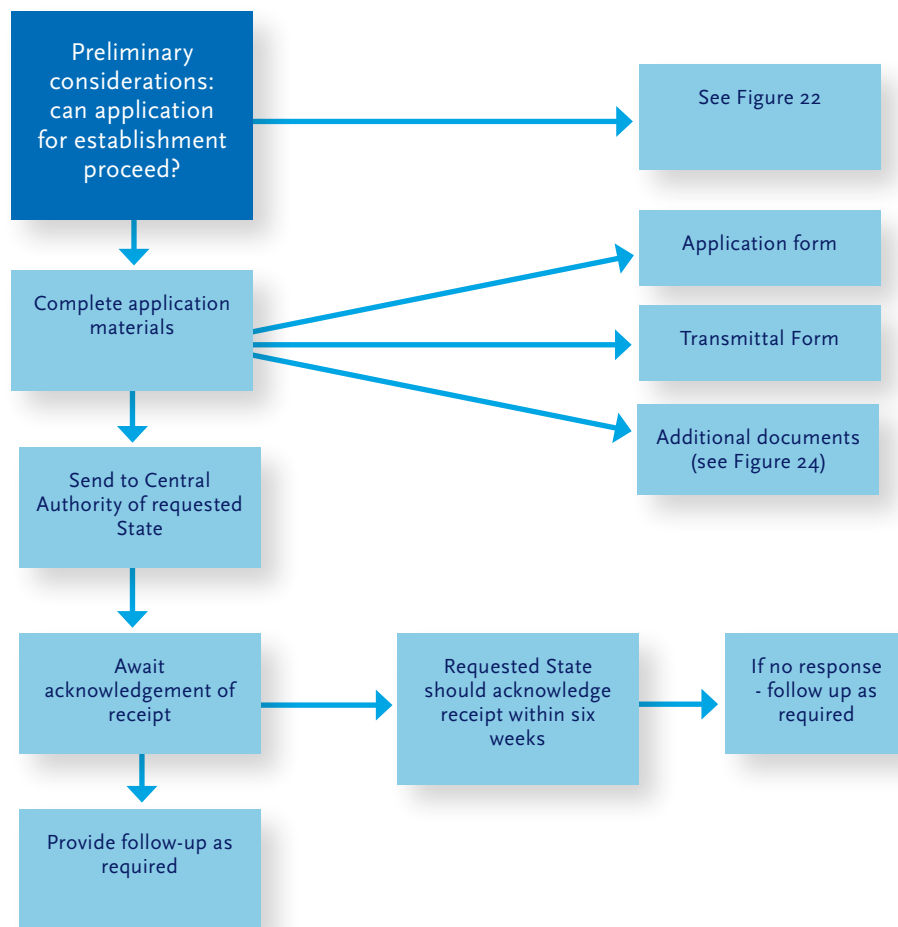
Preliminary considerations: can application for establishment proceed?

See Figure 22

Complete application materials

Application form

Transmittal Form

Additional documents (see Figure 24)

Send to Central Authority of requested State

Await acknowledgement of receipt

Requested State should acknowledge receipt within six weeks

If no response - follow up as required

Provide follow-up as required